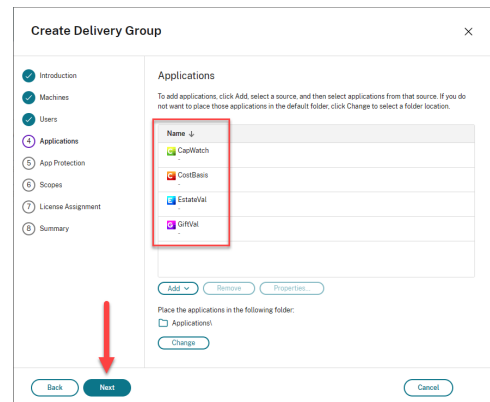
Create Delivery Group

×

Introduction

Machines

Users

4 Applications

5 App Protection

6 Scopes

7 License Assignment

8 Summary

Applications

To add applications, click Add, select a source, and then select applications from that source. If you do not want to place those applications in the default folder, click Change to select a folder location.

| Name ↓ |
|---|
| CapWatch - |
| CostBasis - |
| EstateVal - |
| GiftVal - |

Add ∨

Remove

Properties...

Place the applications in the following folder:

Applications\

Change

Back

Next

Cancel